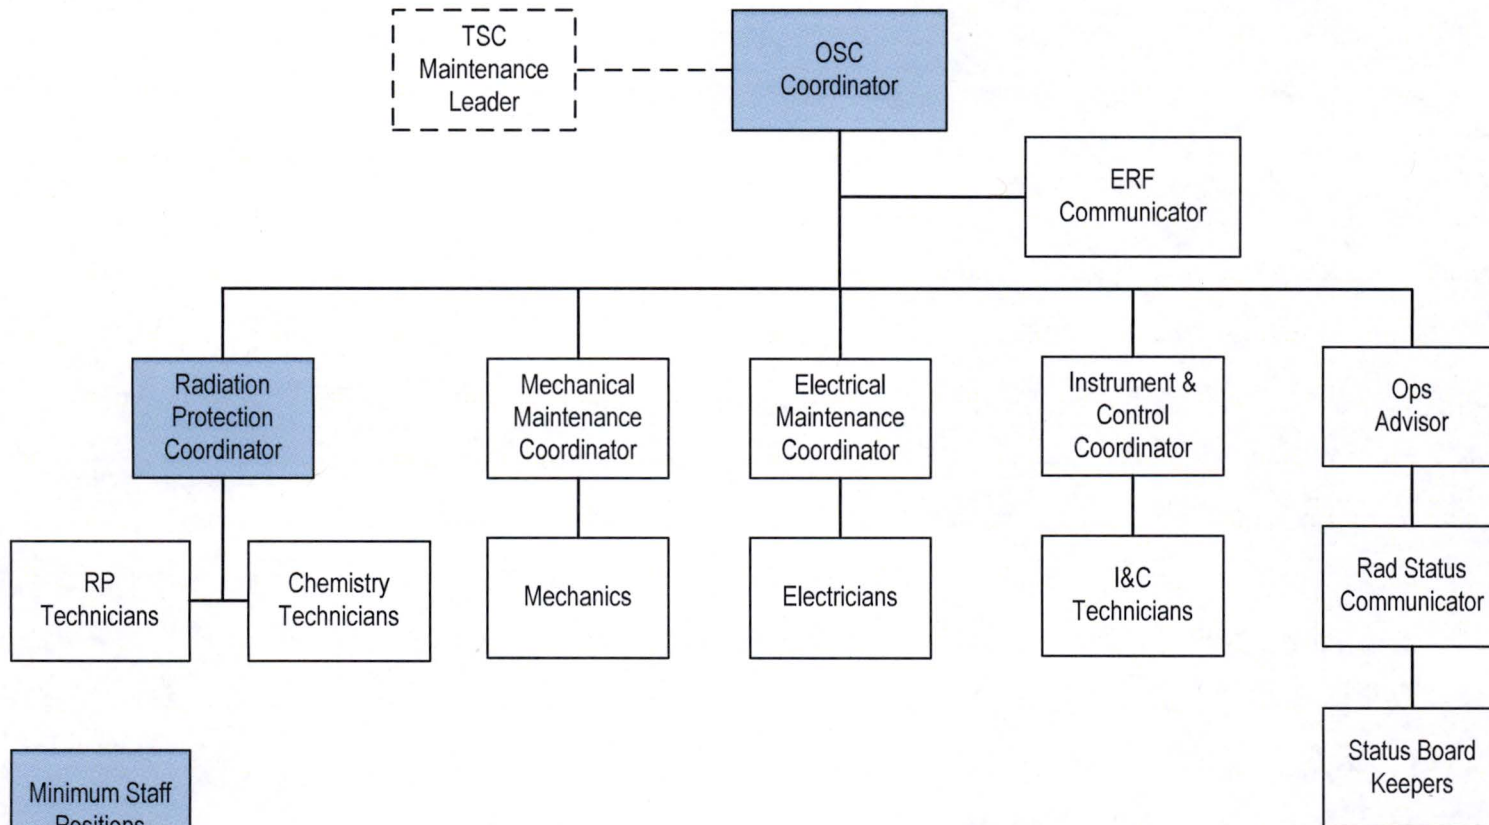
TSC Maintenance Leader

OSC Coordinator

ERF Communicator

Radiation Protection Coordinator

Mechanical Maintenance Coordinator

Electrical Maintenance Coordinator

Instrument & Control Coordinator

Ops Advisor

RP Technicians

Chemistry Technicians

Mechanics

Electricians

I&C Technicians

Rad Status Communicator

Status Board Keepers

Minimum Staff Positions